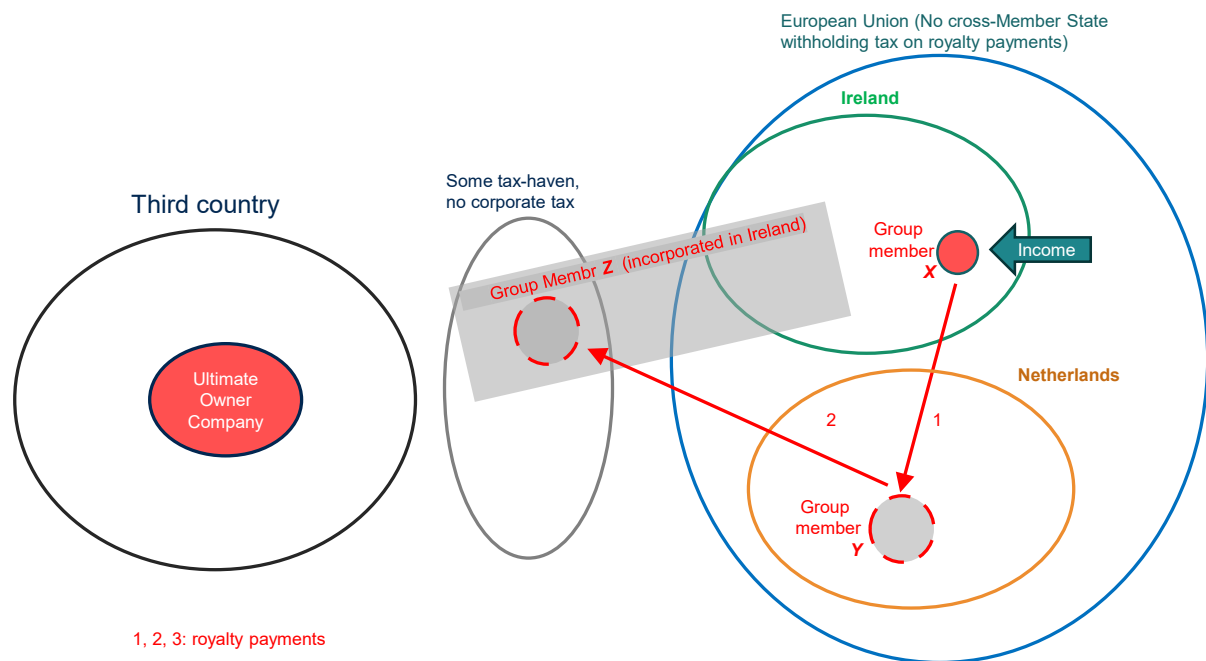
European Union (No cross-Member State withholding tax on royalty payments)

Ireland

Third country

Some tax-haven, no corporate tax

Group Membr Z (incorporated in Ireland)

Group member X

Income

Ultimate Owner Company

Netherlands

2

1

Group member Y

1, 2, 3: royalty payments